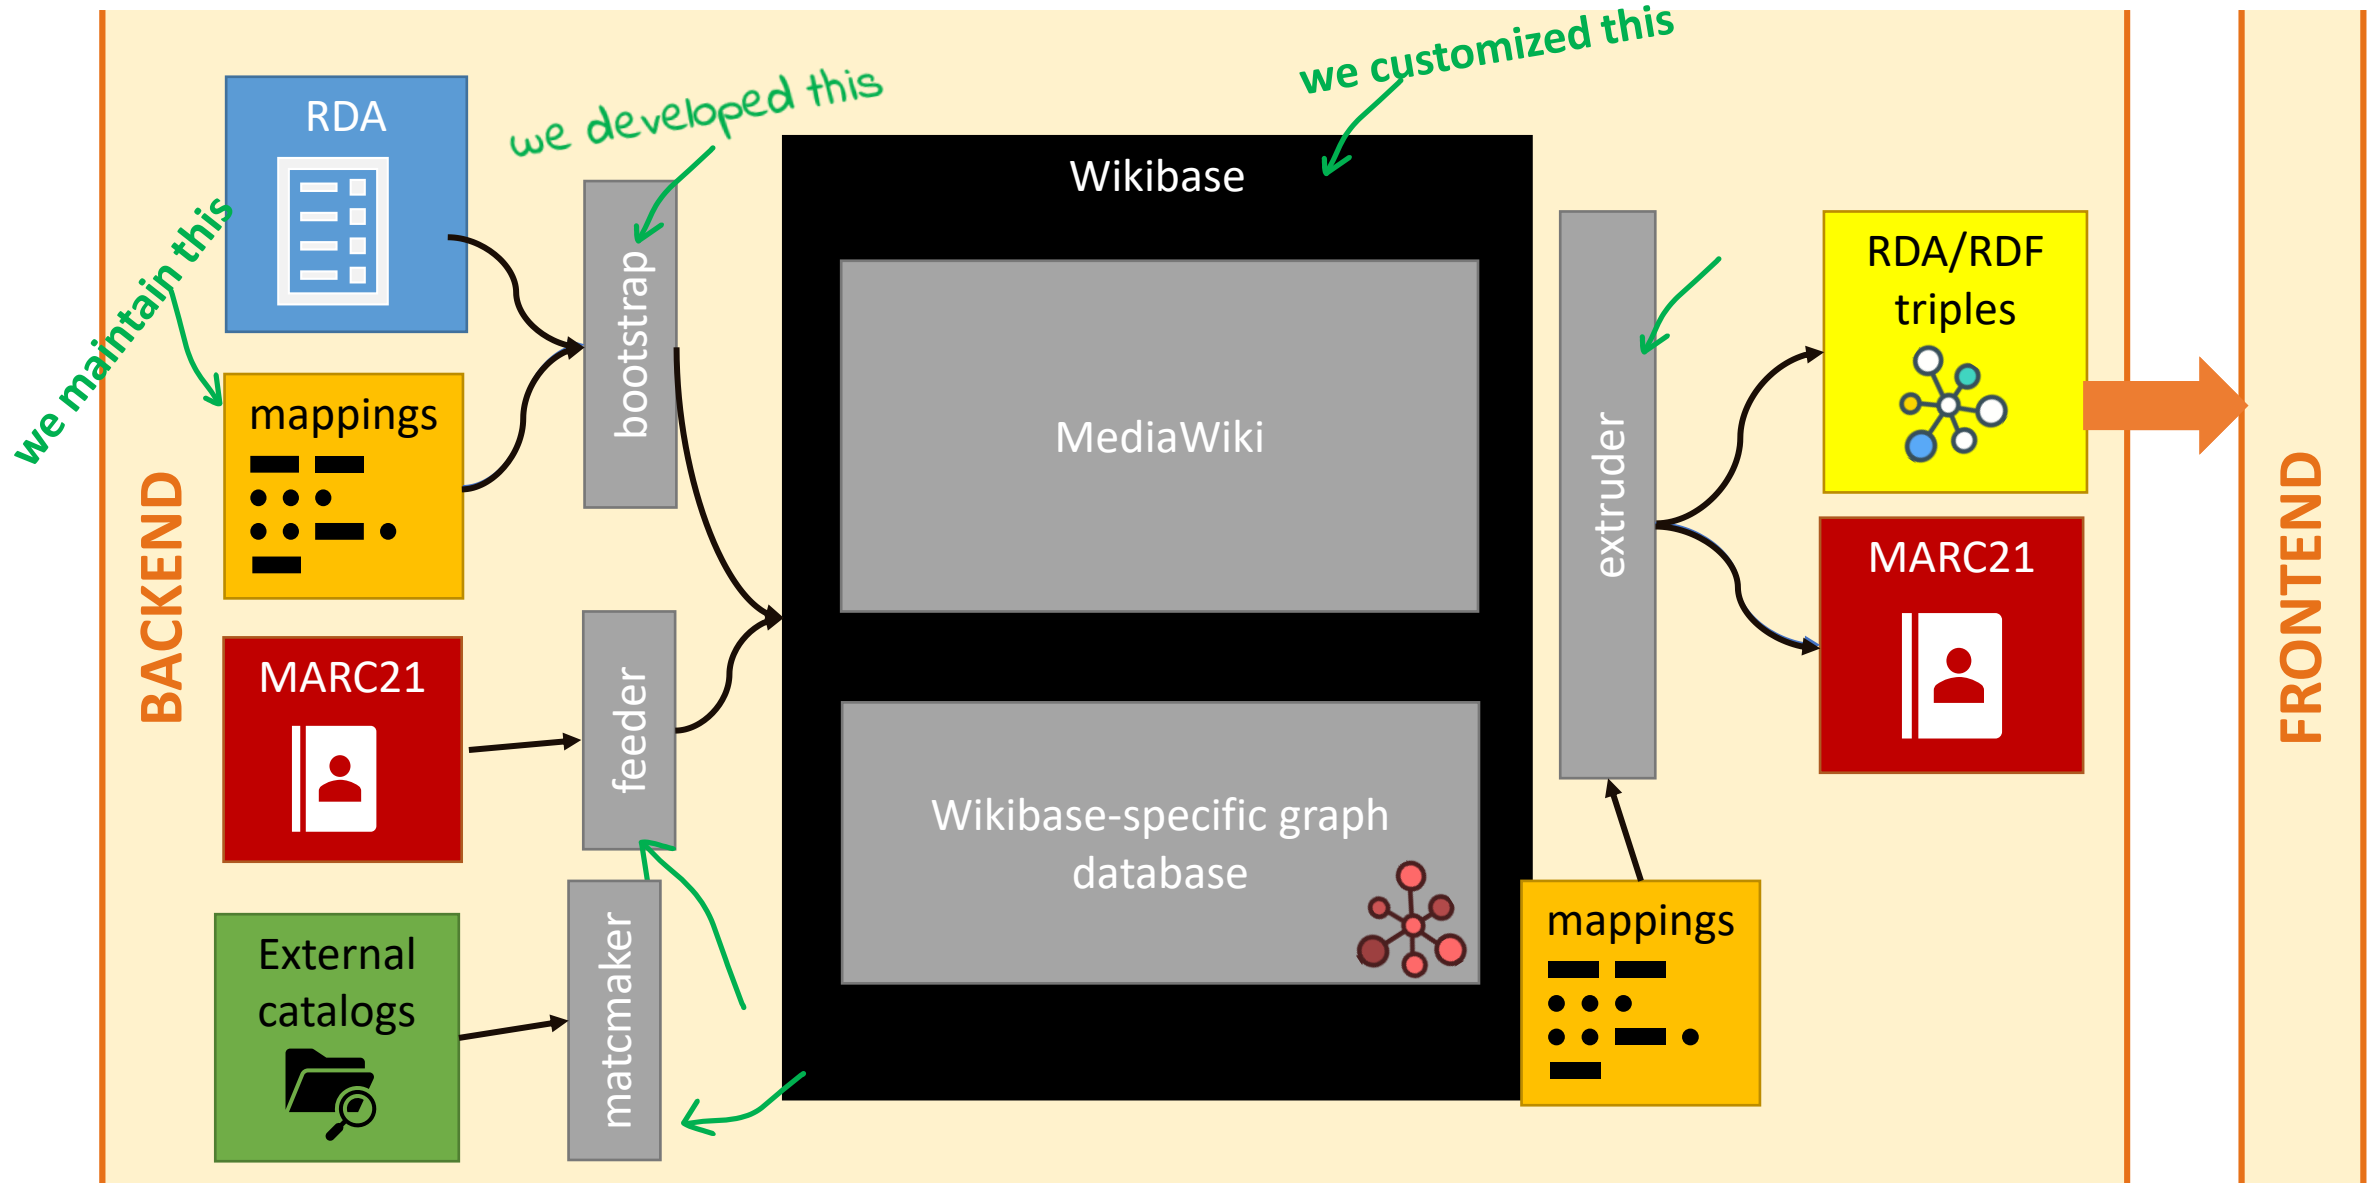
we maintain this

RDA

mappings

MARC21

External catalogs

BACKEND

we developed this

bootstrap

feeder

matcmaker

we customized this

Wikibase

MediaWiki

Wikibase-specific graph database

extruder

mappings

RDA/RDF triples

MARC21

FRONTEND